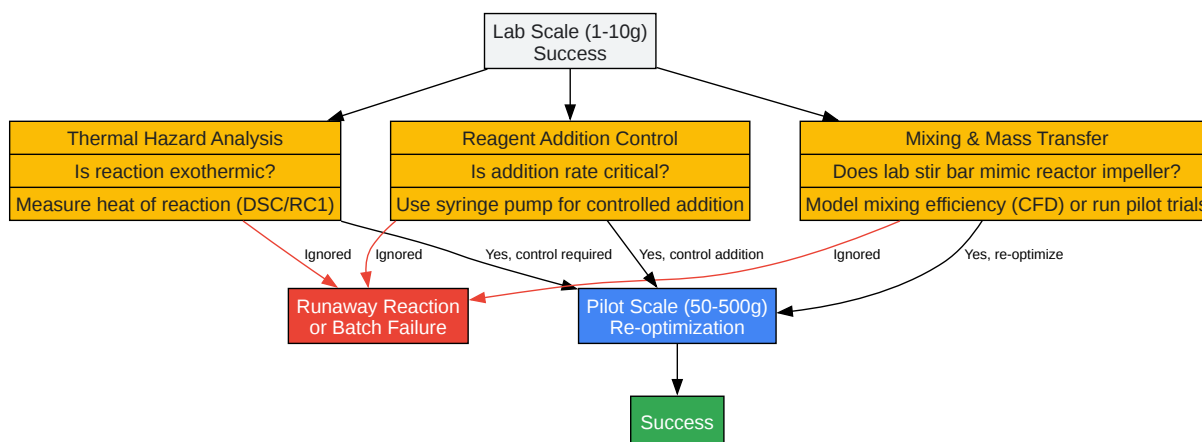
Lab Scale (1-10g) Success

Thermal Hazard Analysis

Is reaction exothermic?

Measure heat of reaction (DSC/RC1)

Reagent Addition Control

Is addition rate critical?

Use syringe pump for controlled addition

Mixing & Mass Transfer

Does lab stir bar mimic reactor impeller?

Model mixing efficiency (CFD) or run pilot trials

Ignored

Ignored

Yes, control required

Yes, control addition

Ignored

Yes, re-optimize

Runaway Reaction or Batch Failure

Pilot Scale (50-500g) Re-optimization

Success